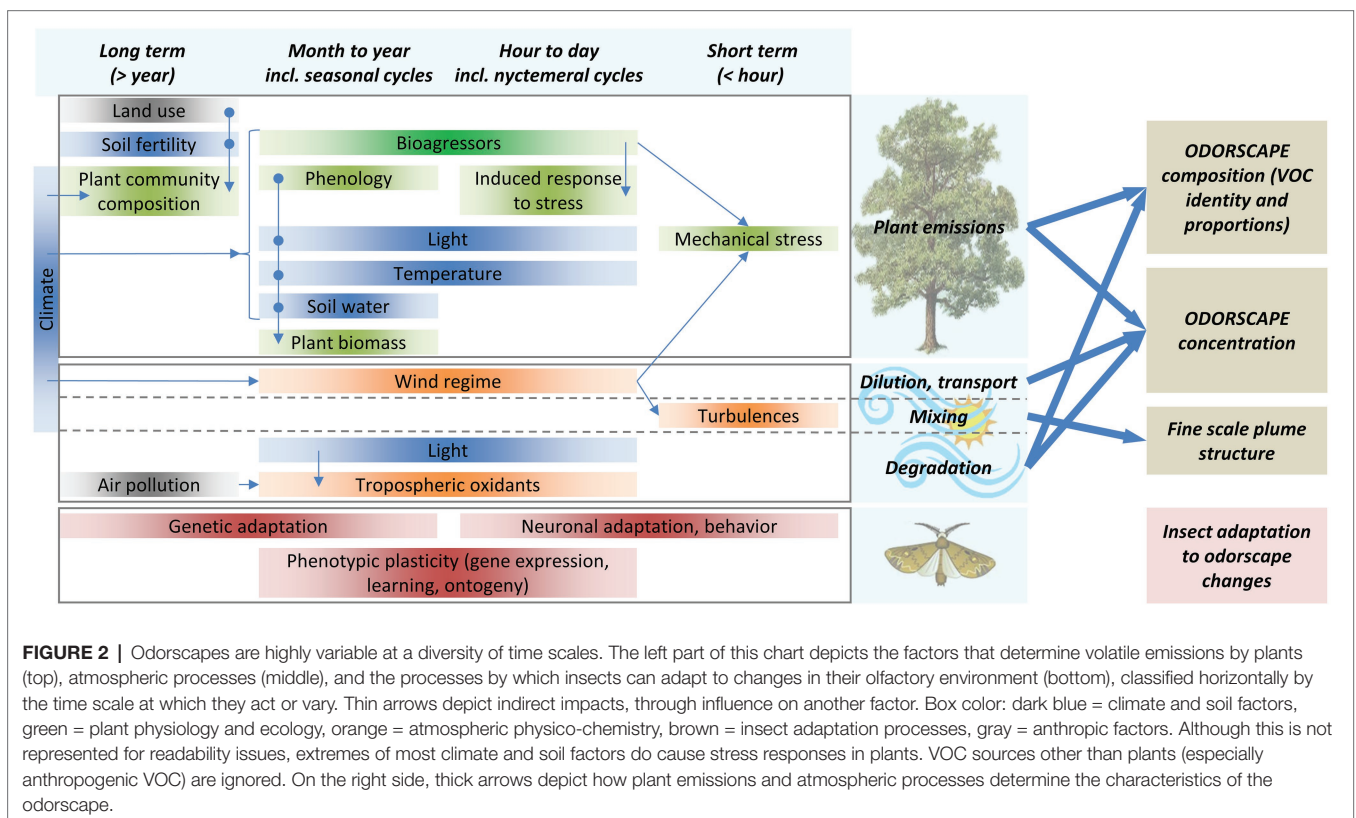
Long term (> year)

Month to year incl. seasonal cycles

Hour to day incl. nyctemeral cycles

Short term (< hour)

Land use

Soil fertility

Plant community composition

Climate

Bioagressors

Phenology

Induced response to stress

Light

Mechanical stress

Temperature

Soil water

Plant biomass

Plant emissions

Wind regime

Turbulences

Dilution, transport

Mixing

Degradation

Light

Air pollution

Tropospheric oxidants

Genetic adaptation

Neuronal adaptation, behavior

Phenotypic plasticity (gene expression, learning, ontogeny)

ODORSCAPE composition (VOC identity and proportions)

ODORSCAPE concentration

Fine scale plume structure

Insect adaptation to odorscape changes

FIGURE 2 | Odorscapes are highly variable at a diversity of time scales. The left part of this chart depicts the factors that determine volatile emissions by plants (top), atmospheric processes (middle), and the processes by which insects can adapt to changes in their olfactory environment (bottom), classified horizontally by the time scale at which they act or vary. Thin arrows depict indirect impacts, through influence on another factor. Box color: dark blue = climate and soil factors, green = plant physiology and ecology, orange = atmospheric physico-chemistry, brown = insect adaptation processes, gray = anthropic factors. Although this is not represented for readability issues, extremes of most climate and soil factors do cause stress responses in plants. VOC sources other than plants (especially anthropogenic VOC) are ignored. On the right side, thick arrows depict how plant emissions and atmospheric processes determine the characteristics of the odorscape.